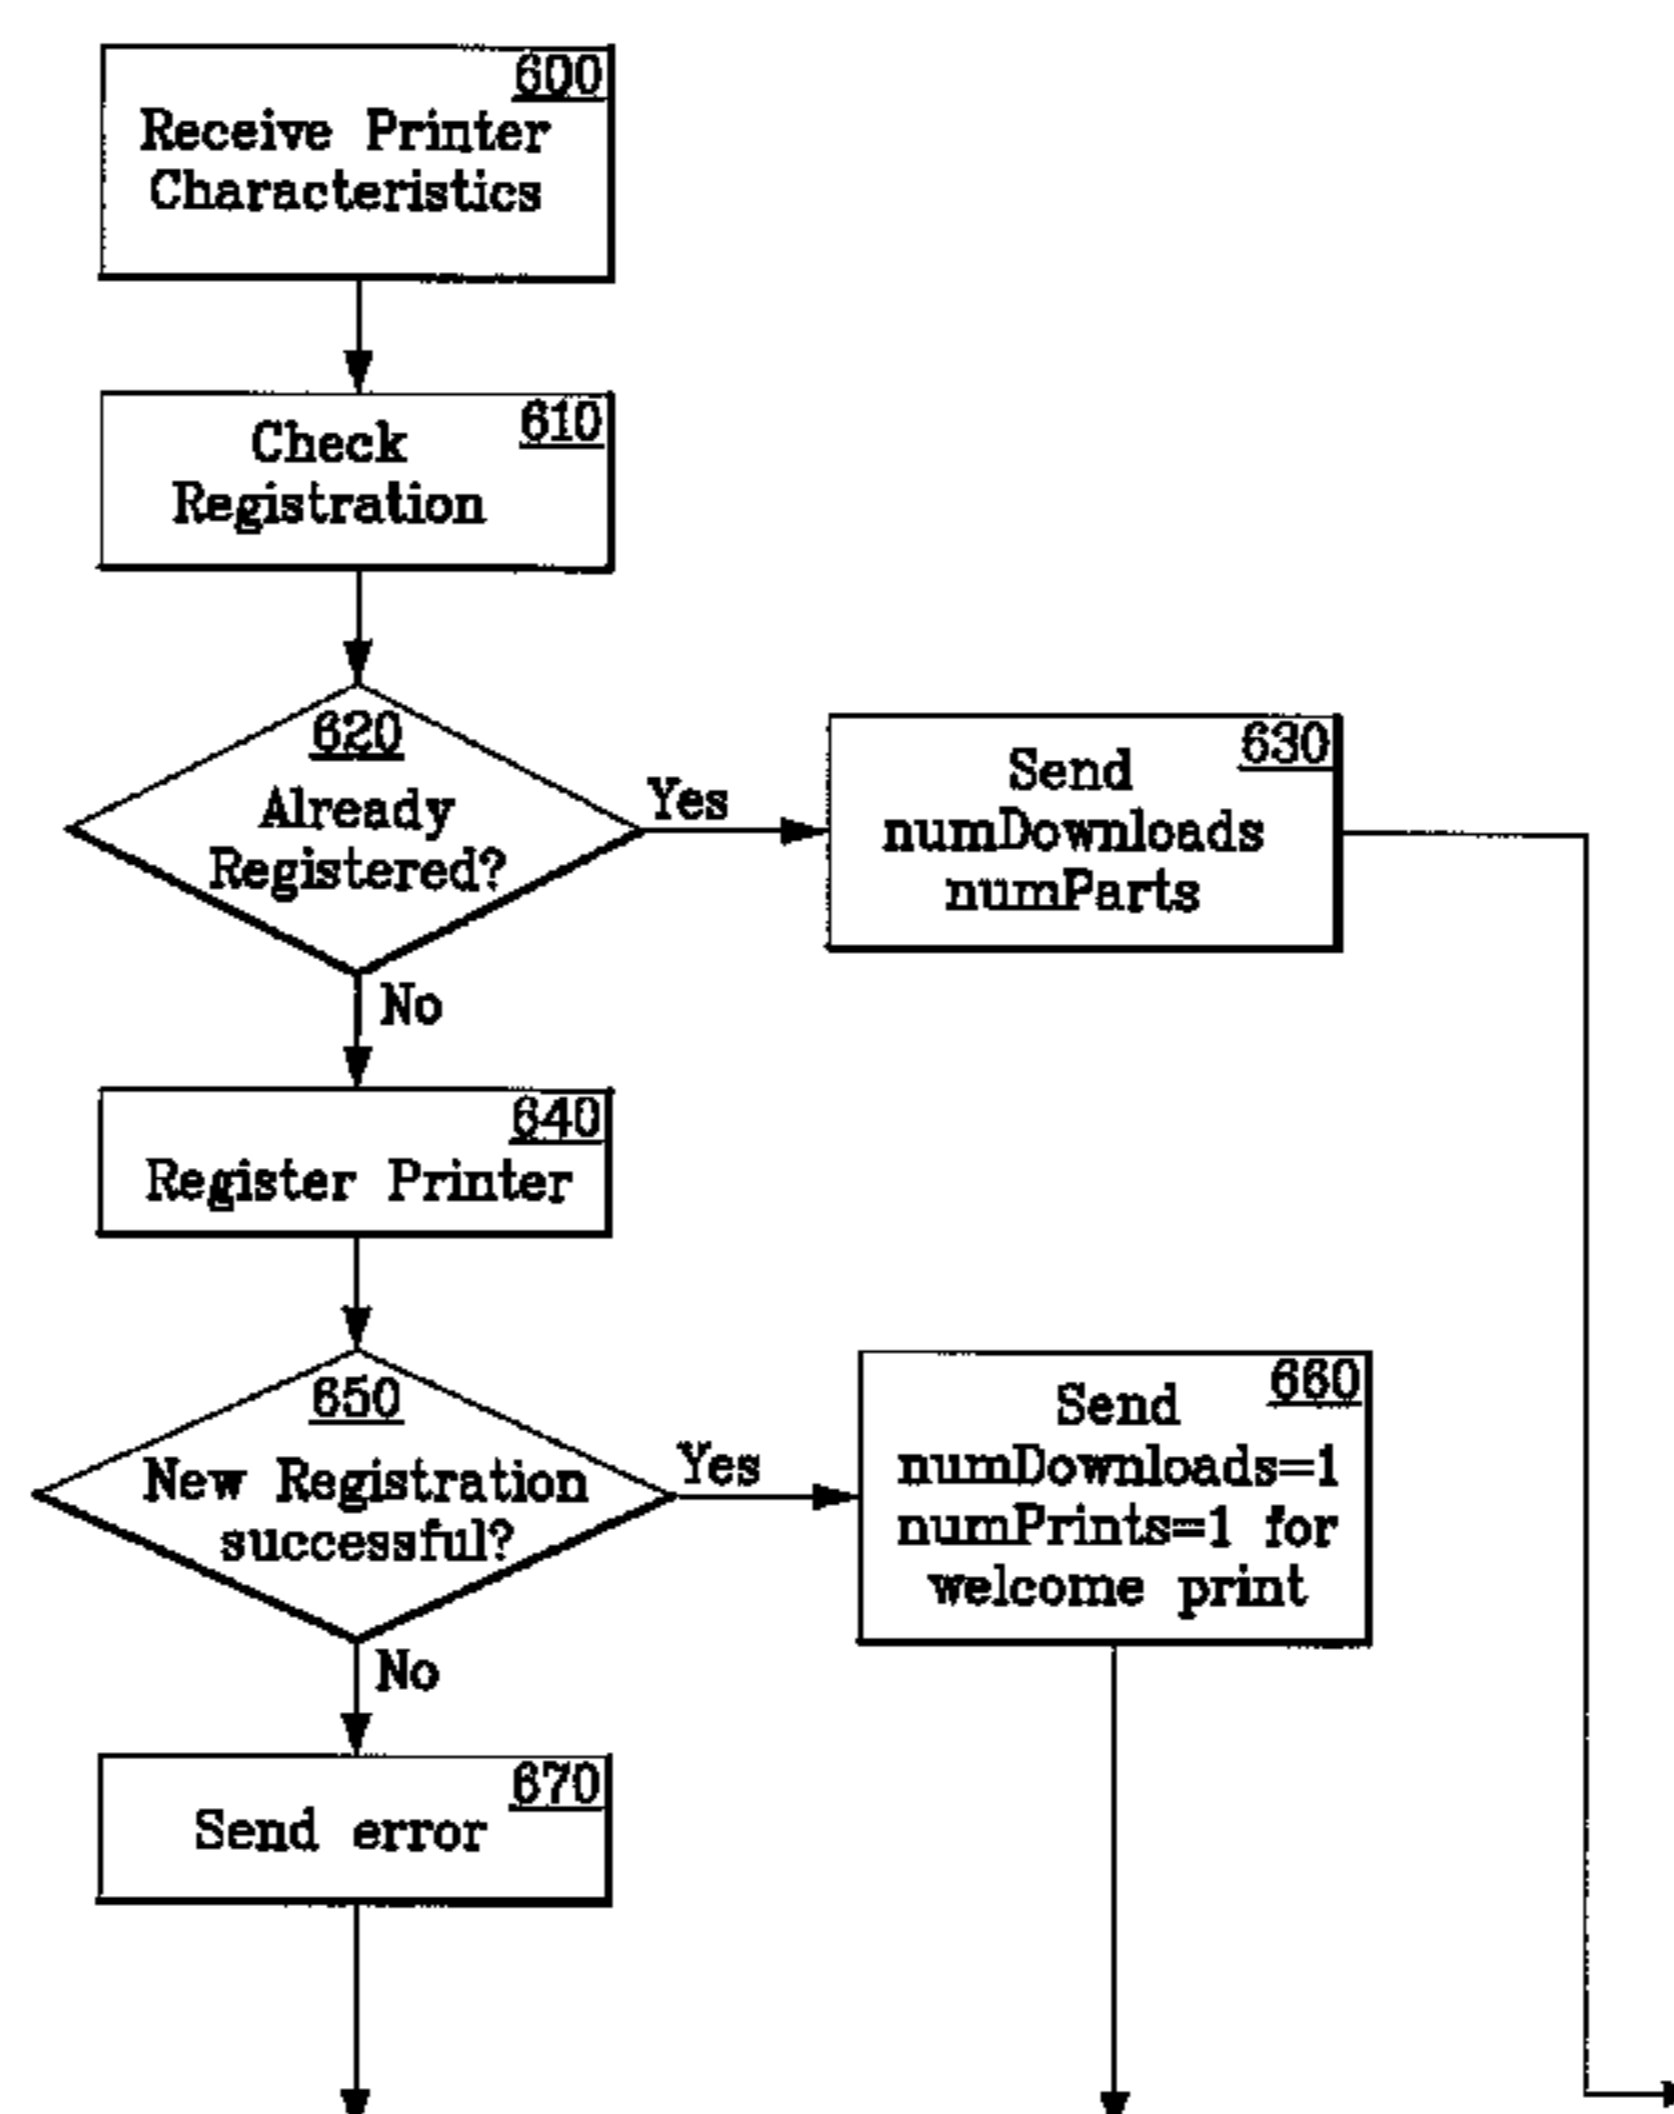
600
Receive Printer Characteristics

610
Check Registration

620
Already Registered?

Yes

630
Send numDownloads numParts

No

640
Register Printer

650
New Registration successful?

Yes

660
Send numDownloads=1 numPrints=1 for welcome print

No

670
Send error